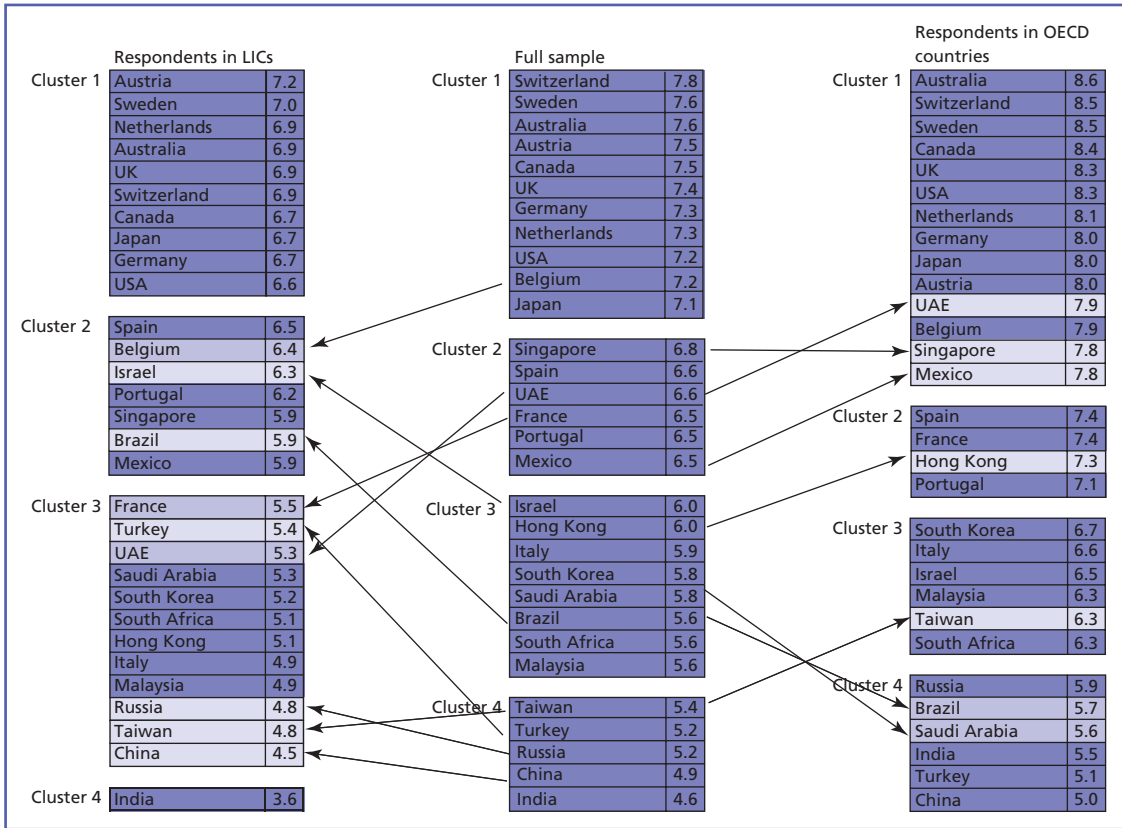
Respondents in LICs

Cluster 1
| Austria | 7.2 |
|---|---|
| Sweden | 7.0 |
| Netherlands | 6.9 |
| Australia | 6.9 |
| UK | 6.9 |
| Switzerland | 6.9 |
| Canada | 6.7 |
| Japan | 6.7 |
| Germany | 6.7 |
| USA | 6.6 |

Cluster 2
| Spain | 6.5 |
|---|---|
| Belgium | 6.4 |
| Israel | 6.3 |
| Portugal | 6.2 |
| Singapore | 5.9 |
| Brazil | 5.9 |
| Mexico | 5.9 |

Cluster 3
| France | 5.5 |
|---|---|
| Turkey | 5.4 |
| UAE | 5.3 |
| Saudi Arabia | 5.3 |
| South Korea | 5.2 |
| South Africa | 5.1 |
| Hong Kong | 5.1 |
| Italy | 4.9 |
| Malaysia | 4.9 |
| Russia | 4.8 |
| Taiwan | 4.8 |
| China | 4.5 |

Cluster 4
| India | 3.6 |
|---|---|

Full sample

Cluster 1
| Switzerland | 7.8 |
|---|---|
| Sweden | 7.6 |
| Australia | 7.6 |
| Austria | 7.5 |
| Canada | 7.5 |
| UK | 7.4 |
| Germany | 7.3 |
| Netherlands | 7.3 |
| USA | 7.2 |
| Belgium | 7.2 |
| Japan | 7.1 |

Cluster 2
| Singapore | 6.8 |
|---|---|
| Spain | 6.6 |
| UAE | 6.6 |
| France | 6.5 |
| Portugal | 6.5 |
| Mexico | 6.5 |

Cluster 3
| Israel | 6.0 |
|---|---|
| Hong Kong | 6.0 |
| Italy | 5.9 |
| South Korea | 5.8 |
| Saudi Arabia | 5.8 |
| Brazil | 5.6 |
| South Africa | 5.6 |
| Malaysia | 5.6 |

Cluster 4
| Taiwan | 5.4 |
|---|---|
| Turkey | 5.2 |
| Russia | 5.2 |
| China | 4.9 |
| India | 4.6 |

Respondents in OECD countries

Cluster 1
| Australia | 8.6 |
|---|---|
| Switzerland | 8.5 |
| Sweden | 8.5 |
| Canada | 8.4 |
| UK | 8.3 |
| USA | 8.3 |
| Netherlands | 8.1 |
| Germany | 8.0 |
| Japan | 8.0 |
| Austria | 8.0 |
| UAE | 7.9 |
| Belgium | 7.9 |
| Singapore | 7.8 |
| Mexico | 7.8 |

Cluster 2
| Spain | 7.4 |
|---|---|
| France | 7.4 |
| Hong Kong | 7.3 |
| Portugal | 7.1 |

Cluster 3
| South Korea | 6.7 |
|---|---|
| Italy | 6.6 |
| Israel | 6.5 |
| Malaysia | 6.3 |
| Taiwan | 6.3 |
| South Africa | 6.3 |

Cluster 4
| Russia | 5.9 |
|---|---|
| Brazil | 5.7 |
| Saudi Arabia | 5.6 |
| India | 5.5 |
| Turkey | 5.1 |
| China | 5.0 |